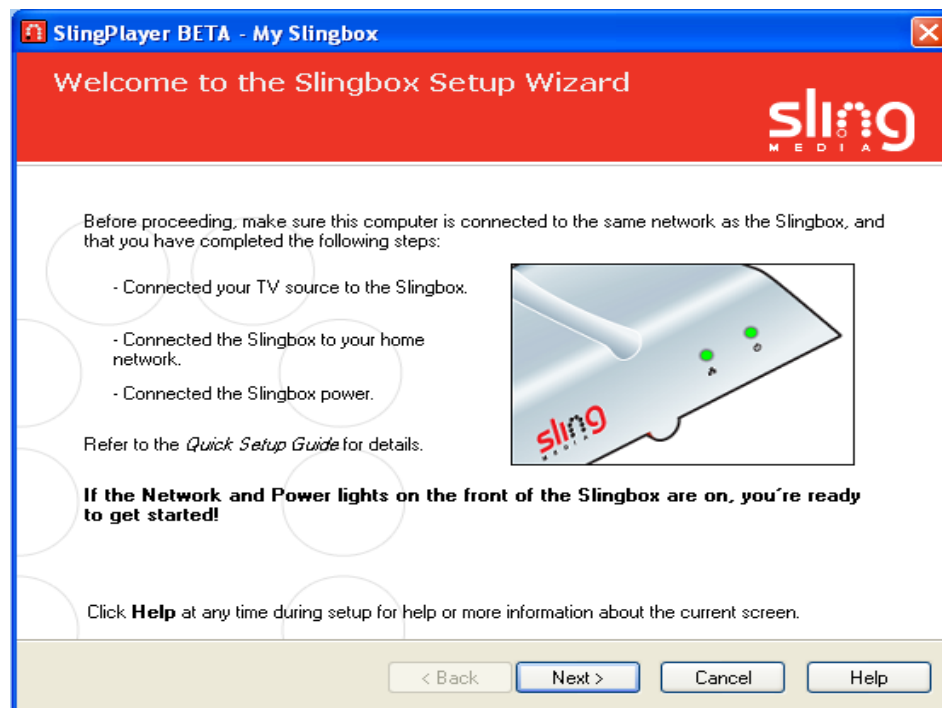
SlingPlayer BETA - My Slingbox

Welcome to the Slingbox Setup Wizard

sling MEDIA

Before proceeding, make sure this computer is connected to the same network as the Slingbox, and that you have completed the following steps:

- Connected your TV source to the Slingbox.

- Connected the Slingbox to your home network.

- Connected the Slingbox power.

Refer to the *Quick Setup Guide* for details.

sling MEDIA

**If the Network and Power lights on the front of the Slingbox are on, you´re ready to get started!**

Click **Help** at any time during setup for help or more information about the current screen.

< Back Next > Cancel Help